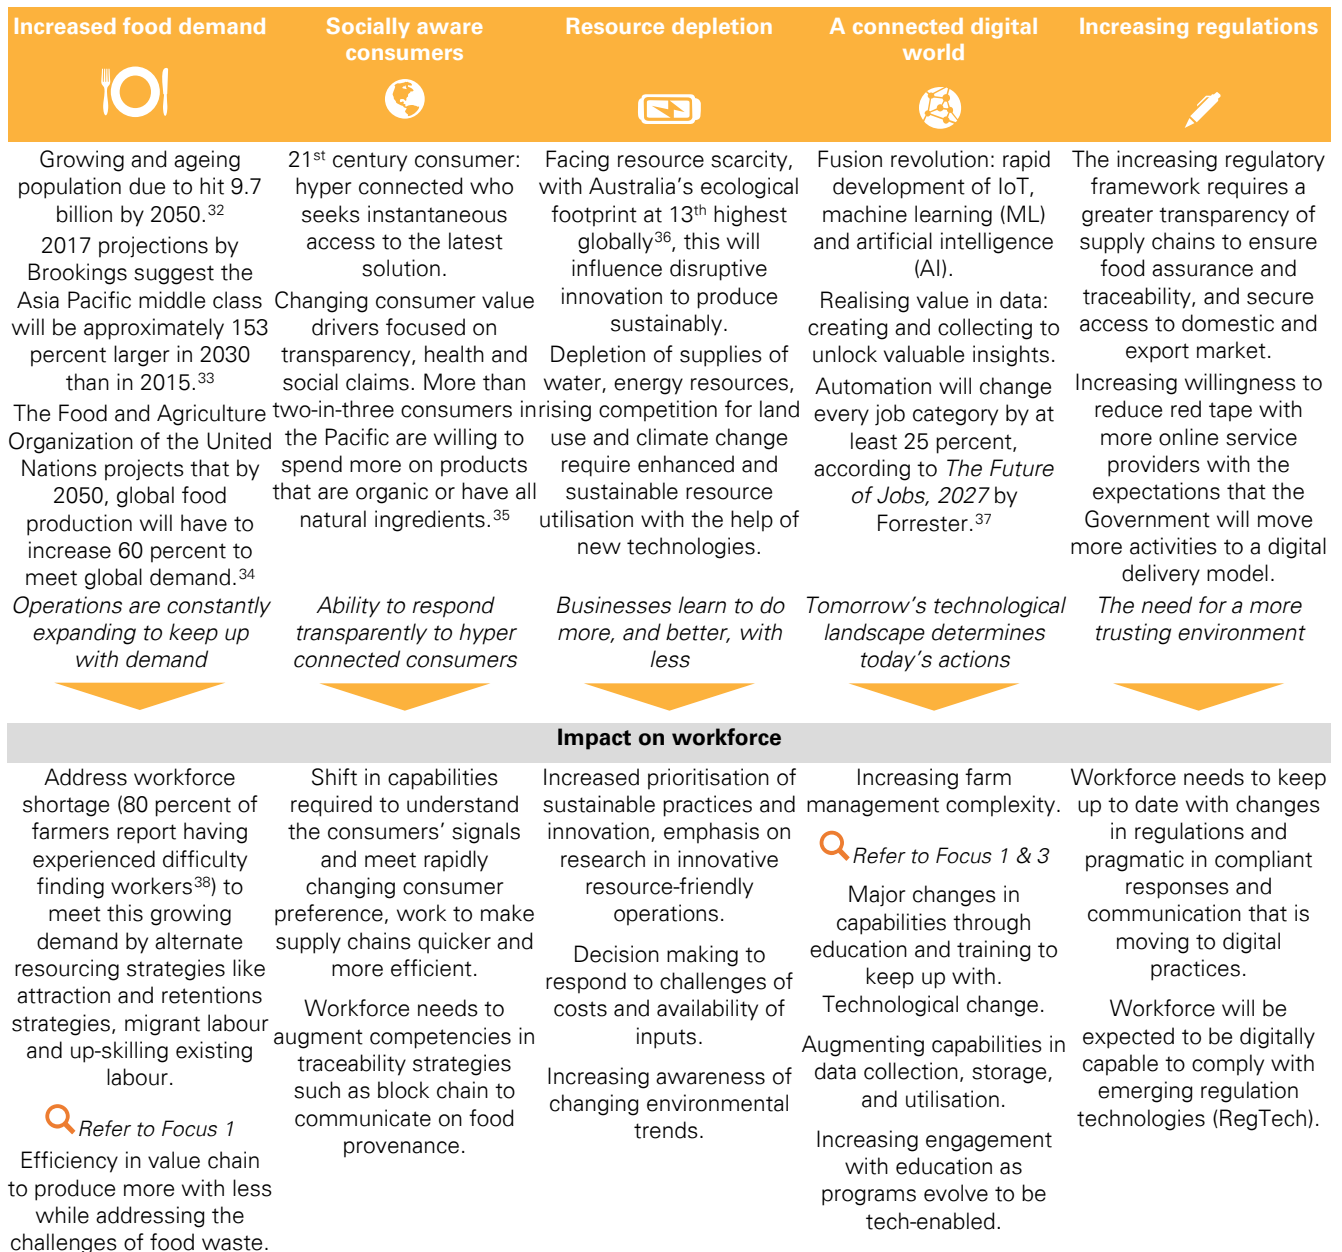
Increased food demand

Growing and ageing population due to hit 9.7 billion by 2050.$^{32}$

2017 projections by Brookings suggest the Asia Pacific middle class will be approximately 153 percent larger in 2030 than in 2015.$^{33}$

The Food and Agriculture Organization of the United Nations projects that by 2050, global food production will have to increase 60 percent to meet global demand.$^{34}$

*Operations are constantly expanding to keep up with demand*

Socially aware consumers

21$^{st}$ century consumer: hyper connected who seeks instantaneous access to the latest solution.

Changing consumer value drivers focused on transparency, health and social claims. More than two-in-three consumers in the Pacific are willing to spend more on products that are organic or have all natural ingredients.$^{35}$

*Ability to respond transparently to hyper connected consumers*

Resource depletion

Facing resource scarcity, with Australia's ecological footprint at 13$^{th}$ highest globally$^{36}$, this will influence disruptive innovation to produce sustainably.

Depletion of supplies of water, energy resources, rising competition for land use and climate change require enhanced and sustainable resource utilisation with the help of new technologies.

*Businesses learn to do more, and better, with less*

A connected digital world

Fusion revolution: rapid development of IoT, machine learning (ML) and artificial intelligence (AI).

Realising value in data: creating and collecting to unlock valuable insights.

Automation will change every job category by at least 25 percent, according to *The Future of Jobs, 2027* by Forrester.$^{37}$

*Tomorrow's technological landscape determines today's actions*

Increasing regulations

The increasing regulatory framework requires a greater transparency of supply chains to ensure food assurance and traceability, and secure access to domestic and export market.

Increasing willingness to reduce red tape with more online service providers with the expectations that the Government will move more activities to a digital delivery model.

*The need for a more trusting environment*

Impact on workforce

Address workforce shortage (80 percent of farmers report having experienced difficulty finding workers$^{38}$) to meet this growing demand by alternate resourcing strategies like attraction and retentions strategies, migrant labour and up-skilling existing labour.

*Refer to Focus 1*

Efficiency in value chain to produce more with less while addressing the challenges of food waste.

Shift in capabilities required to understand the consumers' signals and meet rapidly changing consumer preference, work to make supply chains quicker and more efficient.

Workforce needs to augment competencies in traceability strategies such as block chain to communicate on food provenance.

Increased prioritisation of sustainable practices and innovation, emphasis on research in innovative resource-friendly operations.

Decision making to respond to challenges of costs and availability of inputs.

Increasing awareness of changing environmental trends.

Increasing farm management complexity.

*Refer to Focus 1 & 3*

Major changes in capabilities through education and training to keep up with. Technological change.

Augmenting capabilities in data collection, storage, and utilisation.

Increasing engagement with education as programs evolve to be tech-enabled.

Workforce needs to keep up to date with changes in regulations and pragmatic in compliant responses and communication that is moving to digital practices.

Workforce will be expected to be digitally capable to comply with emerging regulation technologies (RegTech).